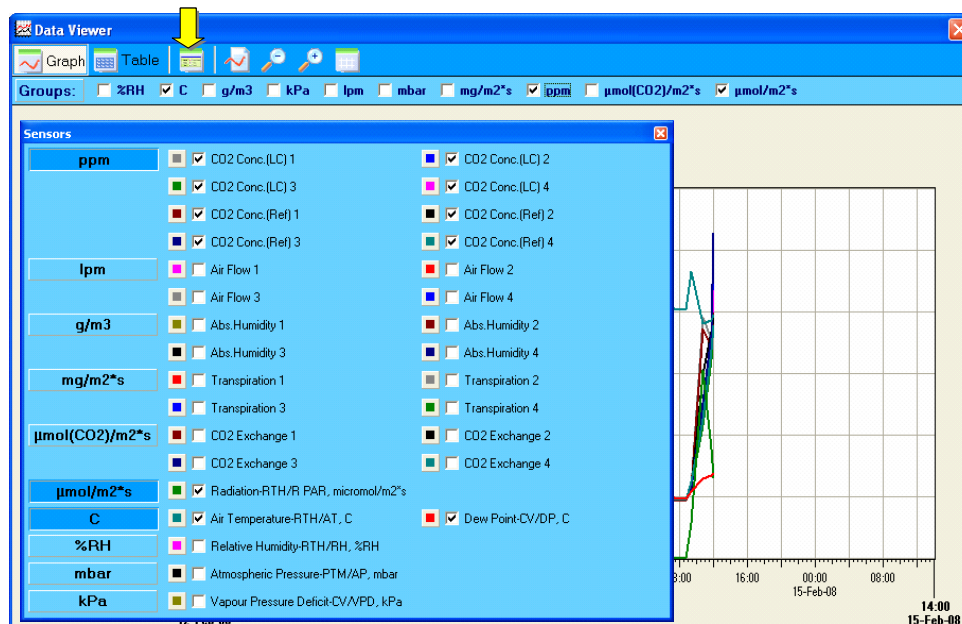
Data Viewer

Graph Table

Groups: %RH C g/m3 kPa lpm mbar mg/m2*s ppm µmol(CO2)/m2*s µmol/m2*s

Sensors

ppm
CO2 Conc.(LC) 1
CO2 Conc.(LC) 2
CO2 Conc.(LC) 3
CO2 Conc.(LC) 4
CO2 Conc.(Ref) 1
CO2 Conc.(Ref) 2
CO2 Conc.(Ref) 3
CO2 Conc.(Ref) 4

lpm
Air Flow 1
Air Flow 2
Air Flow 3
Air Flow 4

g/m3
Abs.Humidity 1
Abs.Humidity 2
Abs.Humidity 3
Abs.Humidity 4

mg/m2*s
Transpiration 1
Transpiration 2
Transpiration 3
Transpiration 4

µmol(CO2)/m2*s
CO2 Exchange 1
CO2 Exchange 2
CO2 Exchange 3
CO2 Exchange 4

µmol/m2*s
Radiation-RTH/R PAR, micromol/m2*s

C
Air Temperature-RTH/AT, C
Dew Point-CV/DP, C

%RH
Relative Humidity-RTH/RH, %RH

mbar
Atmospheric Pressure-PTM/AP, mbar

kPa
Vapour Pressure Deficit-CV/VPD, kPa

:00 16:00 00:00 08:00
15-Feb-08
14:00
15-Feb-08